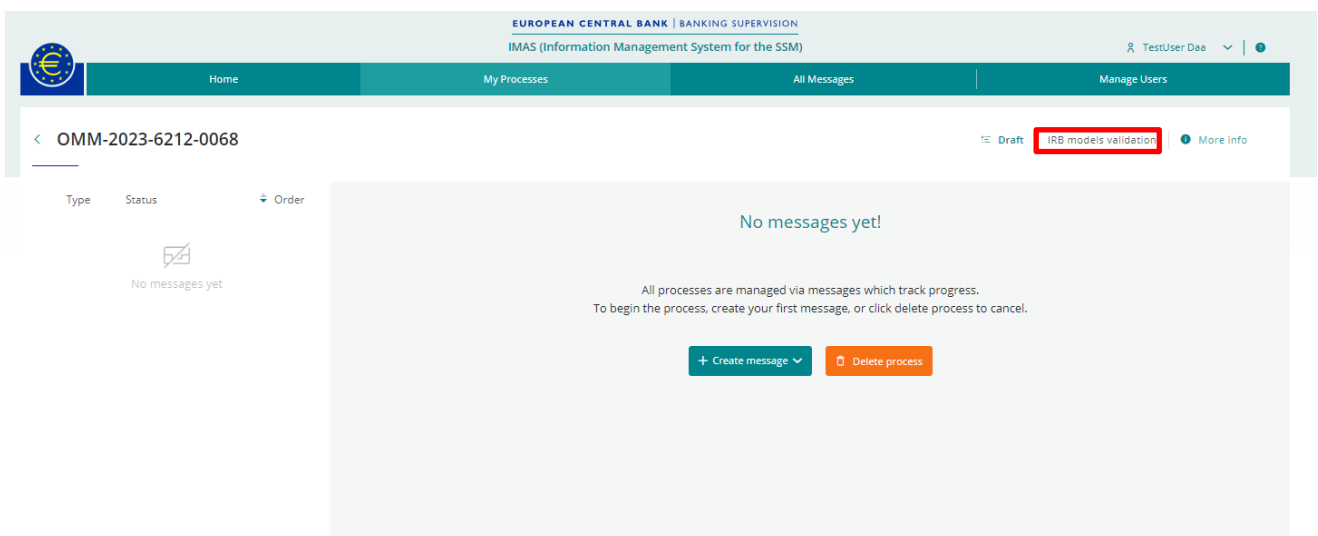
EUROPEAN CENTRAL BANK | BANKING SUPERVISION
IMAS (Information Management System for the SSM)

TestUser Daa

Home
My Processes
All Messages
Manage Users

OMM-2023-6212-0068

Draft
IRB models validation
More info

Type
Status
Order

No messages yet

No messages yet!

All processes are managed via messages which track progress.
To begin the process, create your first message, or click delete process to cancel.

+ Create message
Delete process